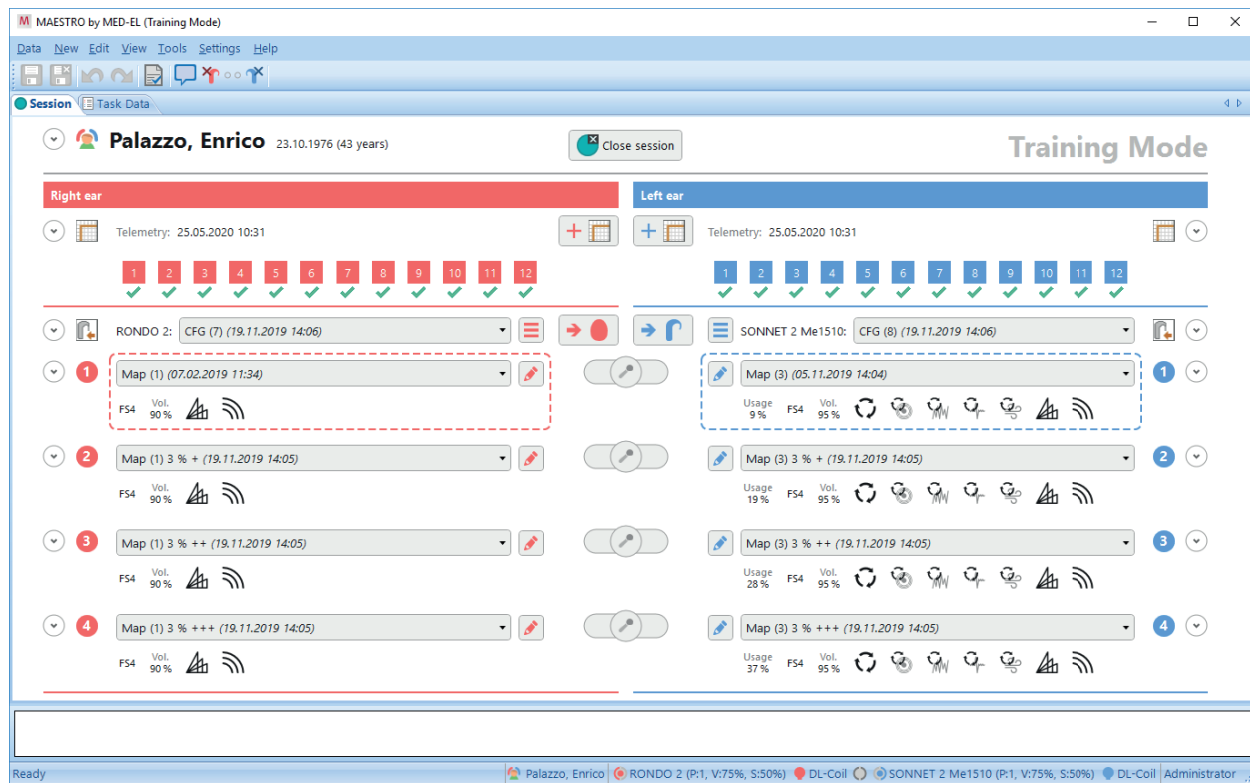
MAESTRO by MED-EL (Training Mode)

Data New Edit View Tools Settings Help

Session Task Data

Palazzo, Enrico 23.10.1976 (43 years)

Close session

Training Mode

Right ear

Left ear

Telemetry: 25.05.2020 10:31

Telemetry: 25.05.2020 10:31

1 2 3 4 5 6 7 8 9 10 11 12

1 2 3 4 5 6 7 8 9 10 11 12

RONDO 2: CFG (7) (19.11.2019 14:06)

SONNET 2 Me1510: CFG (8) (19.11.2019 14:06)

1 Map (1) (07.02.2019 11:34)
FS4 Vol. 90 %

Map (3) (05.11.2019 14:04) 1
Usage 9 % FS4 Vol. 95 %

2 Map (1) 3 % + (19.11.2019 14:05)
FS4 Vol. 90 %

Map (3) 3 % + (19.11.2019 14:05) 2
Usage 19 % FS4 Vol. 95 %

3 Map (1) 3 % ++ (19.11.2019 14:05)
FS4 Vol. 90 %

Map (3) 3 % ++ (19.11.2019 14:05) 3
Usage 28 % FS4 Vol. 95 %

4 Map (1) 3 % +++ (19.11.2019 14:05)
FS4 Vol. 90 %

Map (3) 3 % +++ (19.11.2019 14:05) 4
Usage 37 % FS4 Vol. 95 %

Ready | Palazzo, Enrico | RONDO 2 (P:1, V:75%, S:50%) | DL-Coil | SONNET 2 Me1510 (P:1, V:75%, S:50%) | DL-Coil | Administrator